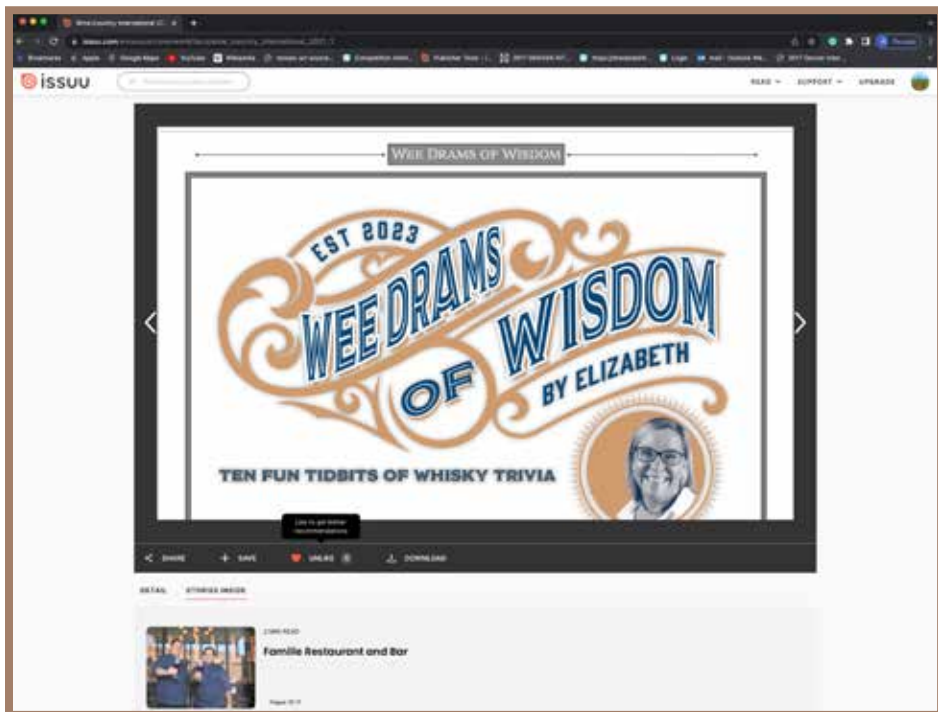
issuu

READ SUPPORT UPGRADE

WEE DRAMS OF WISDOM

EST 2023

WEE DRAMS OF WISDOM

BY ELIZABETH

TEN FUN TIDBITS OF WHISKY TRIVIA

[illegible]

SHARE SAVE UNLIKE DOWNLOAD

DETAIL STORIES INSIDE

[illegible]

Famille Restaurant and Bar

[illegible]